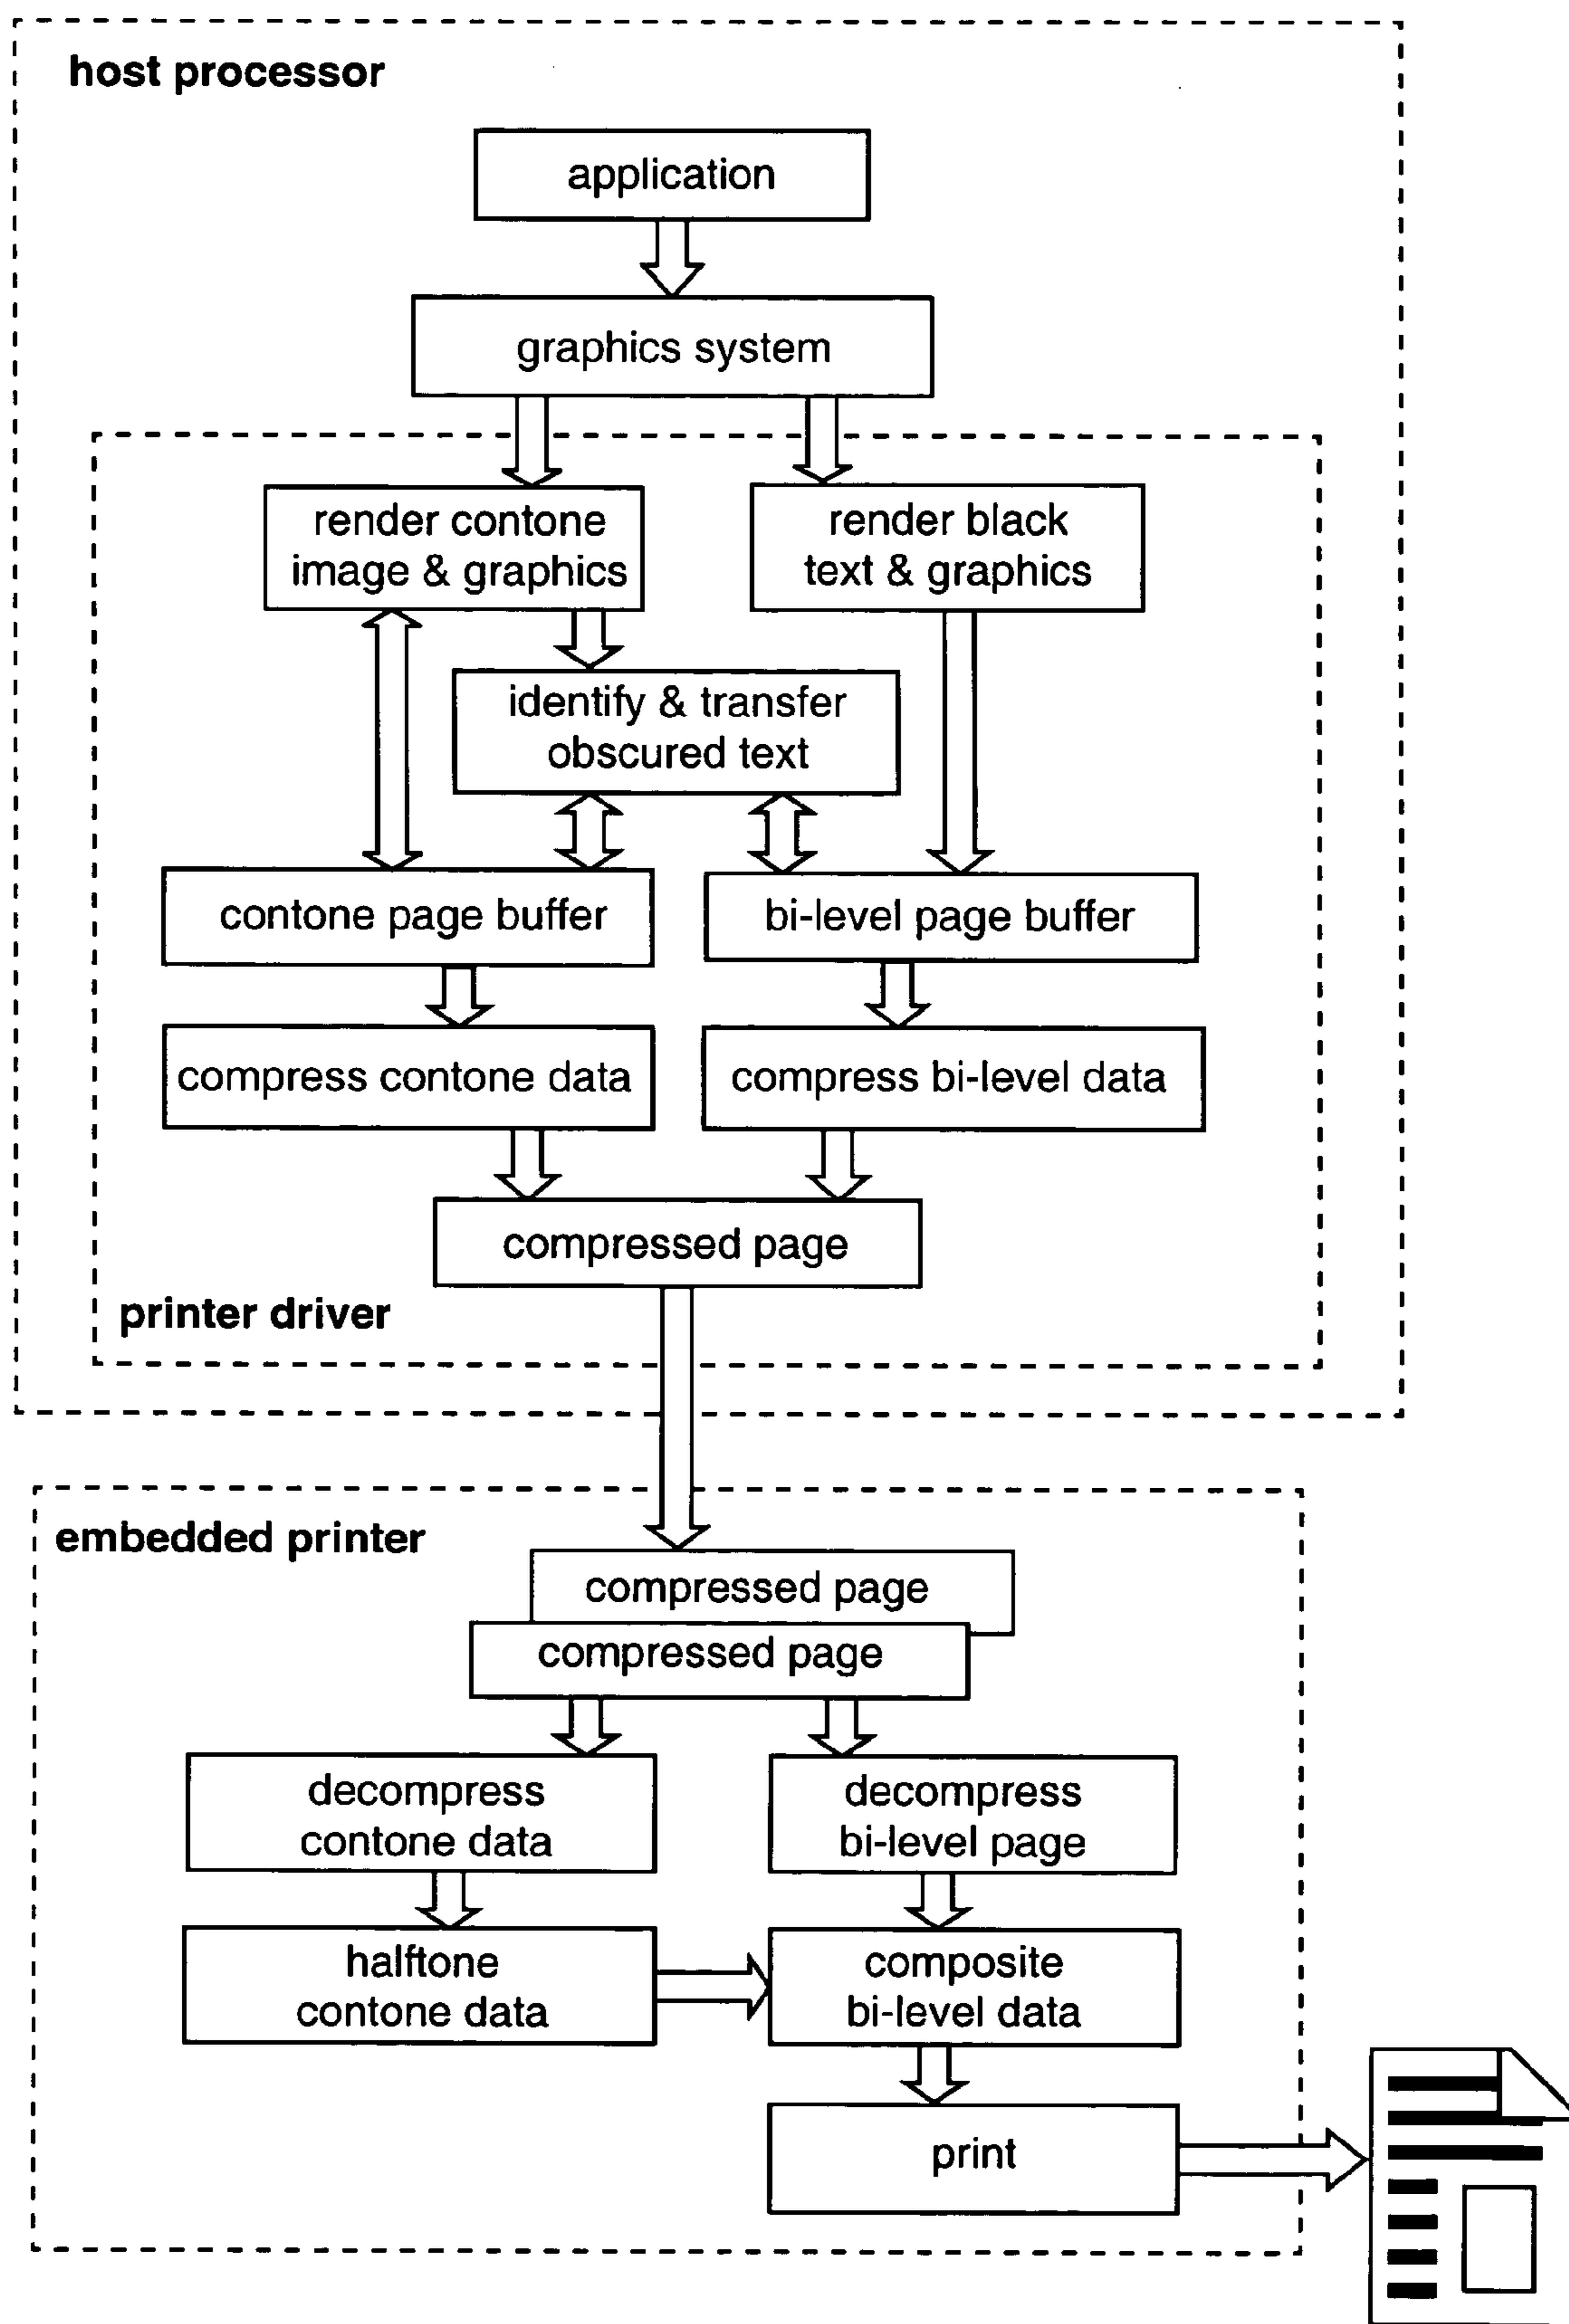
host processor

application

graphics system

render contone image & graphics

render black text & graphics

identify & transfer obscured text

contone page buffer

bi-level page buffer

compress contone data

compress bi-level data

compressed page

printer driver

embedded printer

compressed page

compressed page

decompress contone data

decompress bi-level page

halftone contone data

composite bi-level data

print